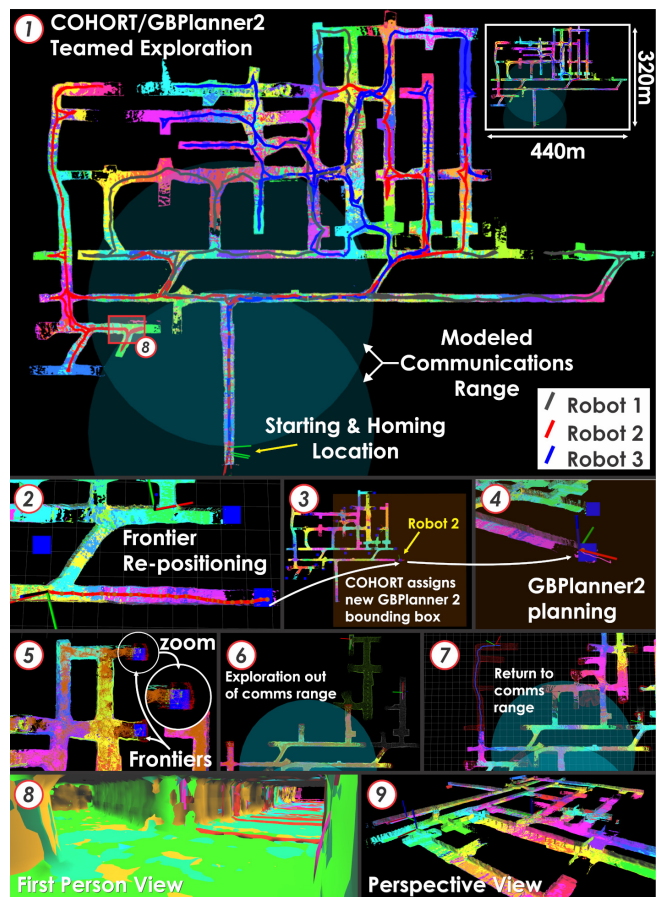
1 COHORT/GBPlanner2 Teamed Exploration

320m

440m

8

Modeled Communications Range

Robot 1
Robot 2
Robot 3

Starting & Homing Location

2 Frontier Re-positioning

3 Robot 2

COHORT assigns new GBPlanner 2 bounding box

4 GBPlanner2 planning

5 zoom

Frontiers

6 Exploration out of comms range

7 Return to comms range

8 First Person View

9 Perspective View